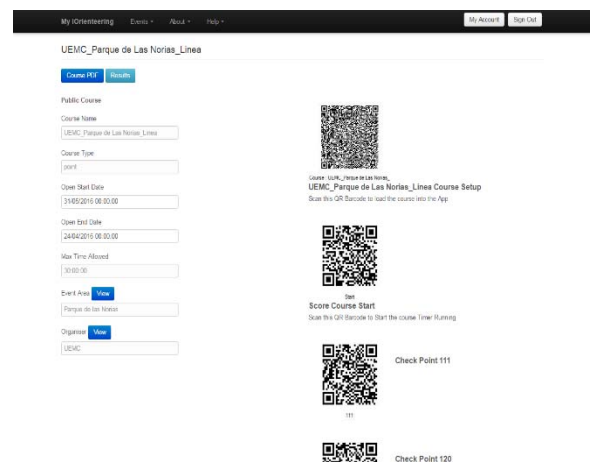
My iOrienteering Events About Help

My Account Sign Out

UEMC_Parque de Las Norias_Linea

Course PDF Results

Public Course

Course Name

UEMC_Parque de Las Norias_Linea

Course Type

point

Open Start Date

31/05/2016 00:00:00

Open End Date

24/04/2016 00:00:00

Max Time Allowed

00:00:00

Event Area View

Parque de las Norias

Organiser View

UEMC

Course : UEMC_Parque de Las Norias_

UEMC_Parque de Las Norias_Linea Course Setup

Scan this QR Barcode to load the course into the App

Start

Score Course Start

Scan this QR Barcode to Start the course Timer Running

Check Point 111

111

Check Point 120